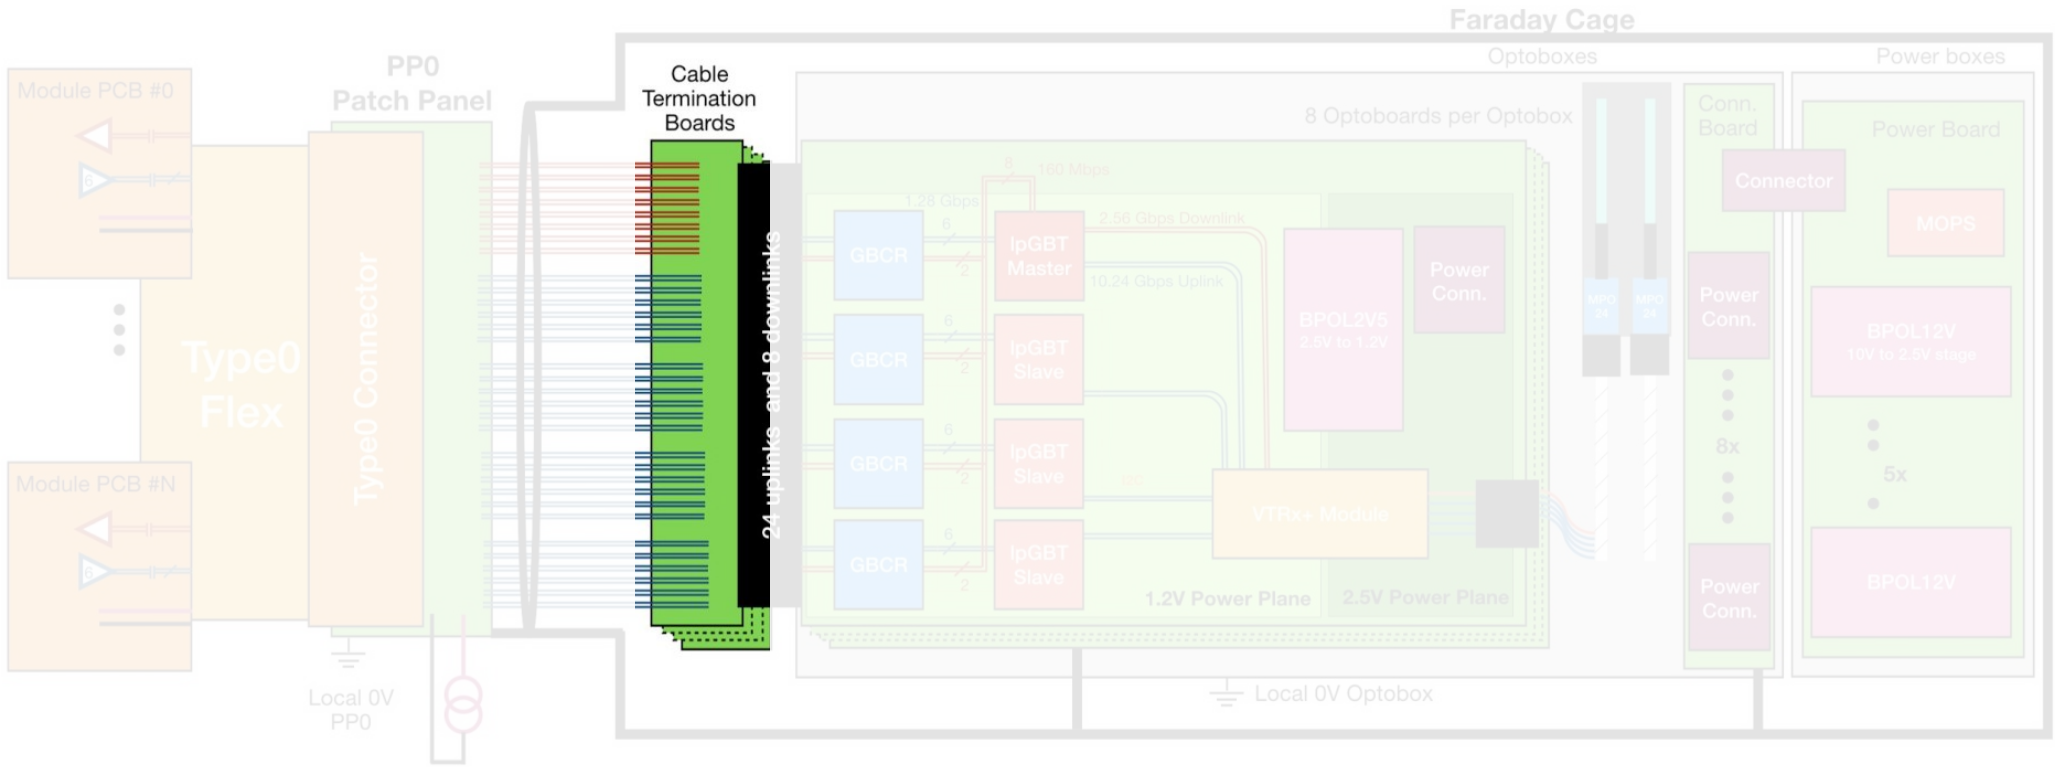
Faraday Cage

Optoboxes

Power boxes

Module PCB #0

PP0
Patch Panel

Cable Termination Boards

8 Optoboards per Optobox

Conn. Board

Power Board

Connector

MOPS

8

160 Mbps

1.28 Gbps

2.56 Gbps Downlink

10.24 Gbps Uplink

GBCR

lpGBT Master

lpGBT Slave

lpGBT Slave

lpGBT Slave

GBCR

GBCR

GBCR

6

2

6

2

6

2

6

2

BPOL2V5
2.5V to 1.2V

Power Conn.

Power Conn.

BPOL12V
10V to 2.5V stage

8x

5x

Type0 Flex

Type0 Connector

24 uplinks and 8 downlinks

VTRx+ Module

Module PCB #N

1.2V Power Plane

2.5V Power Plane

Power Conn.

BPOL12V

Local 0V PP0

Local 0V Optobox